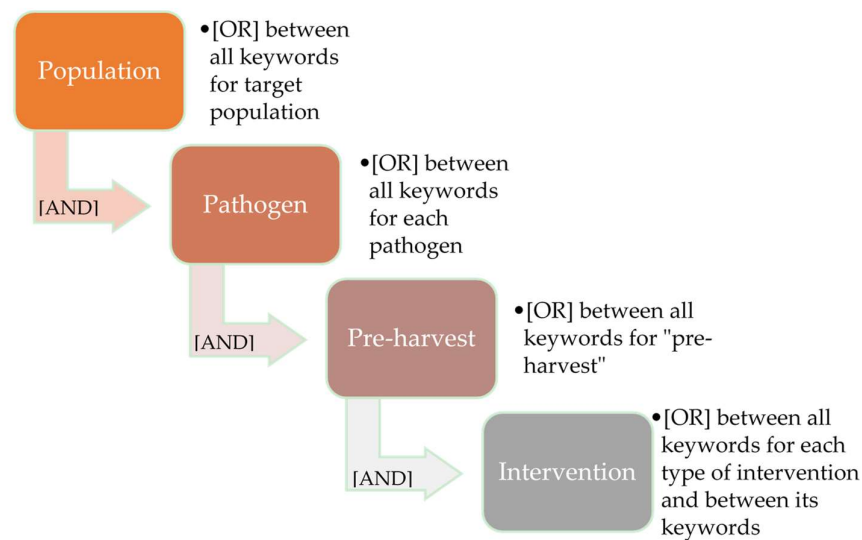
Population

•[OR] between all keywords for target population

[AND]

Pathogen

•[OR] between all keywords for each pathogen

[AND]

Pre-harvest

•[OR] between all keywords for "pre-harvest"

[AND]

Intervention

•[OR] between all keywords for each type of intervention and between its keywords